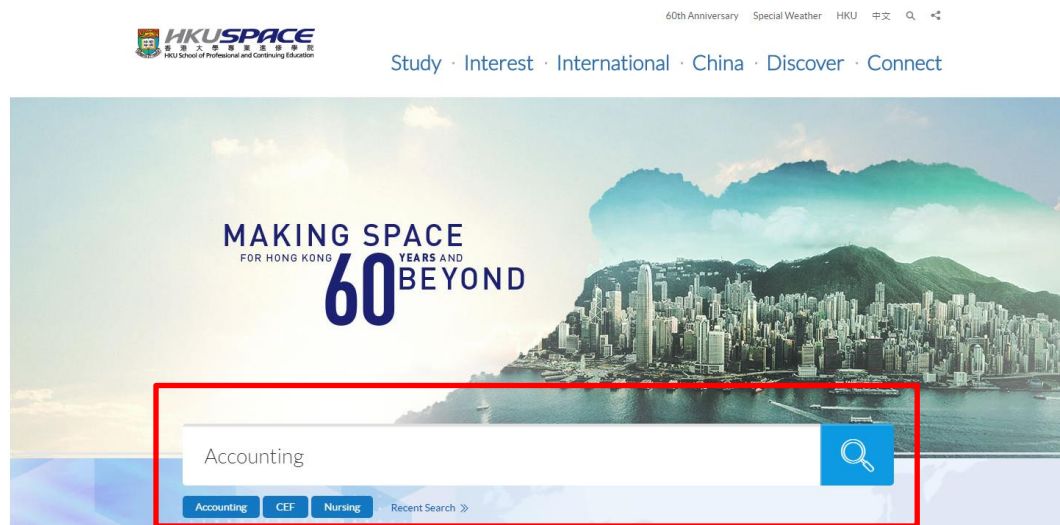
60th Anniversary Special Weather HKU 中文

HKUSPACE
香港大學專業進修學院
HKU School of Professional and Continuing Education

Study · Interest · International · China · Discover · Connect

MAKING SPACE
FOR HONG KONG 60 YEARS AND BEYOND

Accounting

Accounting CEF Nursing Recent Search »